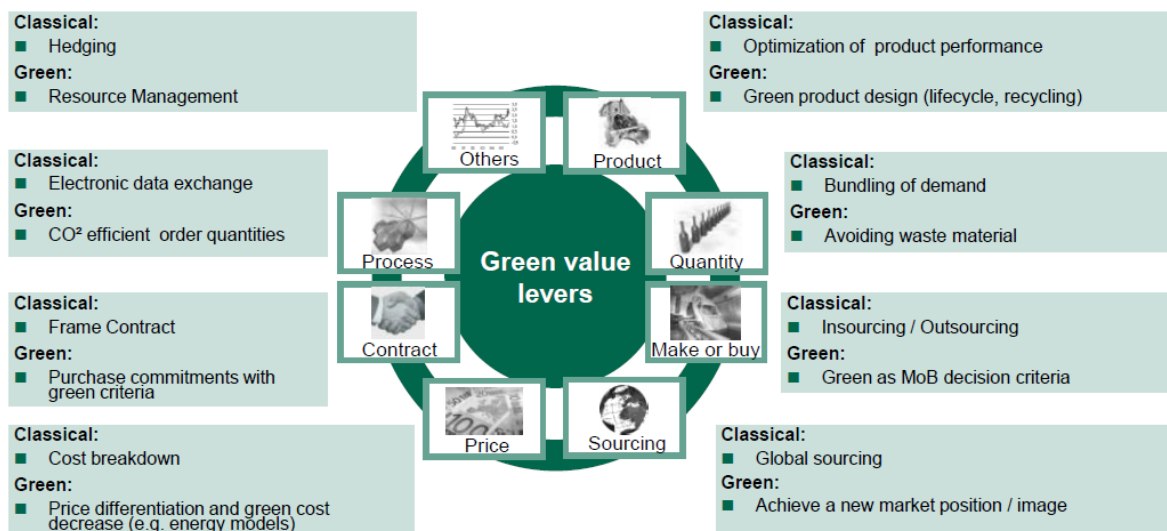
Classical:
■ Hedging
Green:
■ Resource Management

Classical:
■ Electronic data exchange
Green:
■ CO² efficient order quantities

Classical:
■ Frame Contract
Green:
■ Purchase commitments with green criteria

Classical:
■ Cost breakdown
Green:
■ Price differentiation and green cost decrease (e.g. energy models)

Others
Product
Process
Green value levers
Quantity
Contract
Make or buy
Price
Sourcing

Classical:
■ Optimization of product performance
Green:
■ Green product design (lifecycle, recycling)

Classical:
■ Bundling of demand
Green:
■ Avoiding waste material

Classical:
■ Insourcing / Outsourcing
Green:
■ Green as MoB decision criteria

Classical:
■ Global sourcing
Green:
■ Achieve a new market position / image